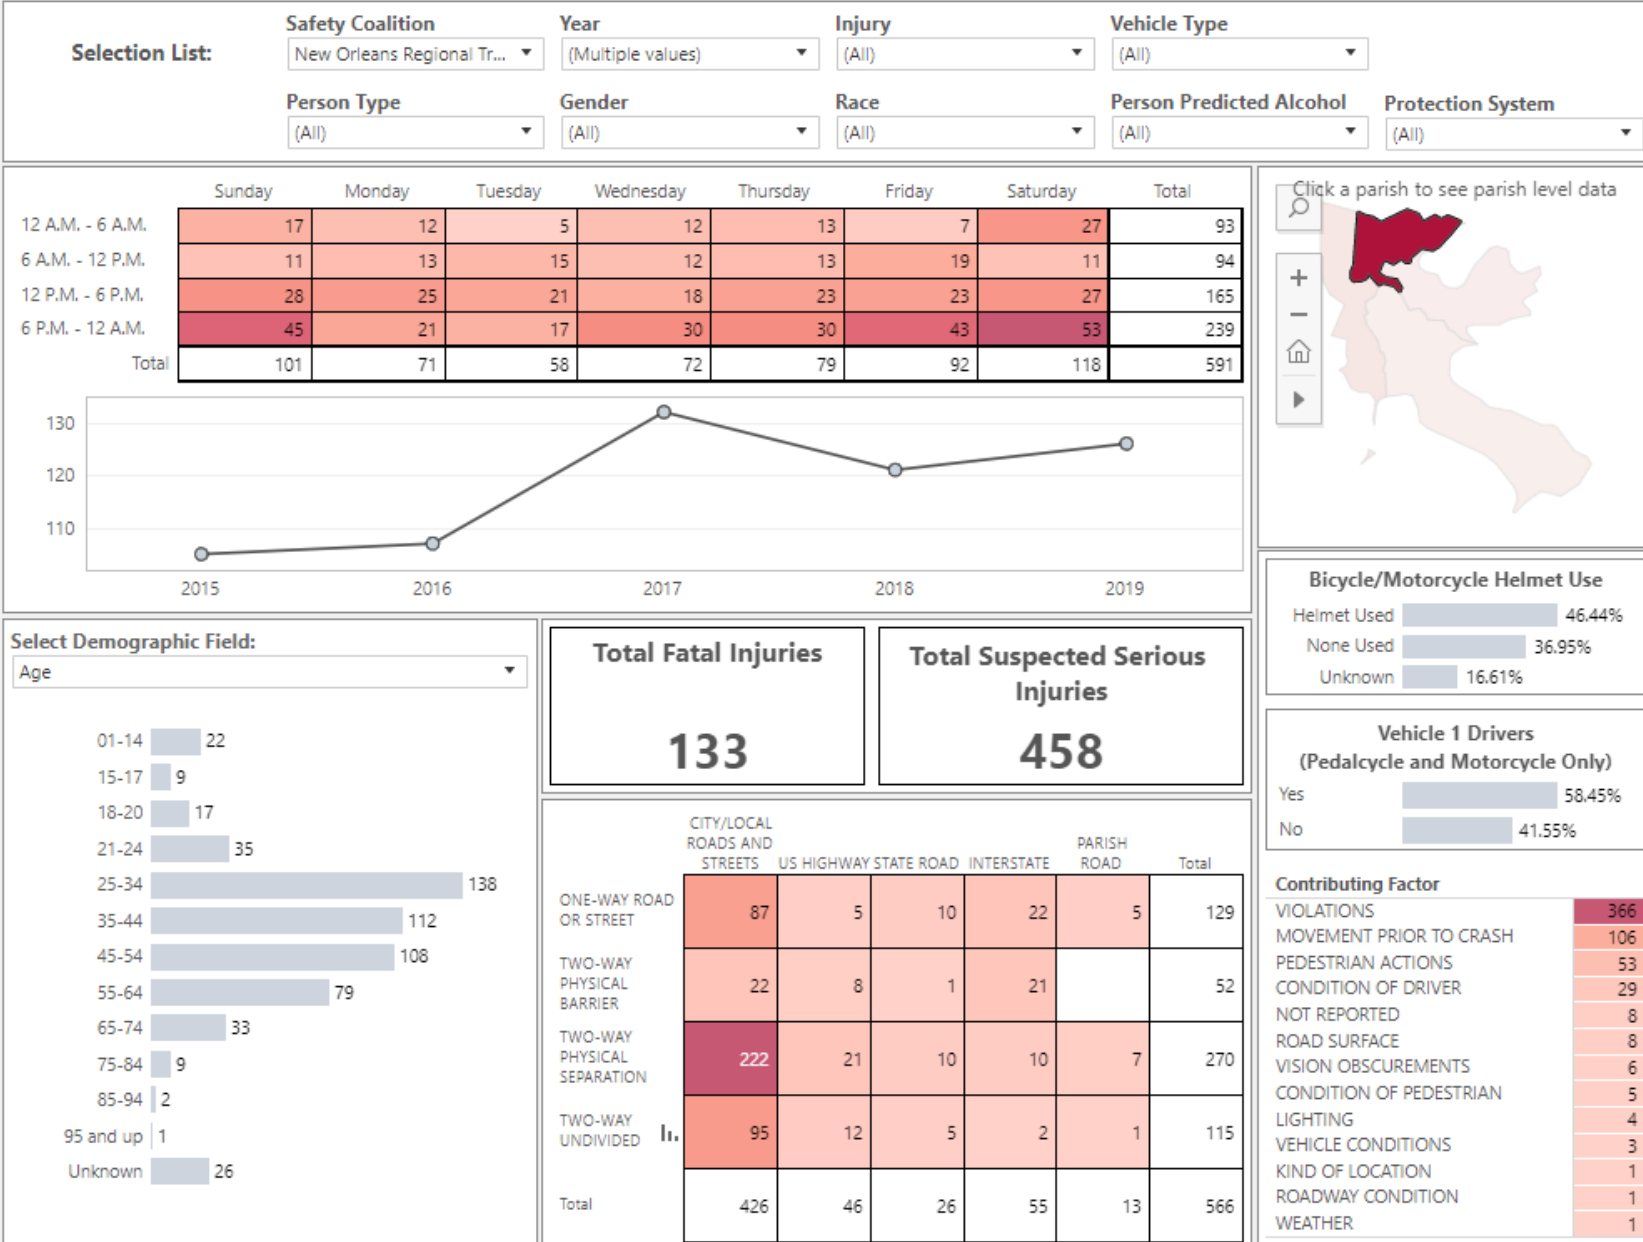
Selection List:

Safety Coalition
New Orleans Regional Tr...

Year
(Multiple values)

Injury
(All)

Vehicle Type
(All)

Person Type
(All)

Gender
(All)

Race
(All)

Person Predicted Alcohol
(All)

Protection System
(All)

| | Sunday | Monday | Tuesday | Wednesday | Thursday | Friday | Saturday | Total |
|---|---|---|---|---|---|---|---|---|
| 12 A.M. - 6 A.M. | 17 | 12 | 5 | 12 | 13 | 7 | 27 | 93 |
| 6 A.M. - 12 P.M. | 11 | 13 | 15 | 12 | 13 | 19 | 11 | 94 |
| 12 P.M. - 6 P.M. | 28 | 25 | 21 | 18 | 23 | 23 | 27 | 165 |
| 6 P.M. - 12 A.M. | 45 | 21 | 17 | 30 | 30 | 43 | 53 | 239 |
| Total | 101 | 71 | 58 | 72 | 79 | 92 | 118 | 591 |

130
120
110
2015
2016
2017
2018
2019

Click a parish to see parish level data

Select Demographic Field:
Age

01-14 22
15-17 9
18-20 17
21-24 35
25-34 138
35-44 112
45-54 108
55-64 79
65-74 33
75-84 9
85-94 2
95 and up 1
Unknown 26

Total Fatal Injuries
133

Total Suspected Serious Injuries
458

| | CITY/LOCAL ROADS AND STREETS | US HIGHWAY | STATE ROAD | INTERSTATE | PARISH ROAD | Total |
|---|---|---|---|---|---|---|
| ONE-WAY ROAD OR STREET | 87 | 5 | 10 | 22 | 5 | 129 |
| TWO-WAY PHYSICAL BARRIER | 22 | 8 | 1 | 21 | | 52 |
| TWO-WAY PHYSICAL SEPARATION | 222 | 21 | 10 | 10 | 7 | 270 |
| TWO-WAY UNDIVIDED | 95 | 12 | 5 | 2 | 1 | 115 |
| Total | 426 | 46 | 26 | 55 | 13 | 566 |

Bicycle/Motorcycle Helmet Use
Helmet Used 46.44%
None Used 36.95%
Unknown 16.61%

Vehicle 1 Drivers
(Pedalcycle and Motorcycle Only)
Yes 58.45%
No 41.55%

Contributing Factor
VIOLATIONS 366
MOVEMENT PRIOR TO CRASH 106
PEDESTRIAN ACTIONS 53
CONDITION OF DRIVER 29
NOT REPORTED 8
ROAD SURFACE 8
VISION OBSCUREMENTS 6
CONDITION OF PEDESTRIAN 5
LIGHTING 4
VEHICLE CONDITIONS 3
KIND OF LOCATION 1
ROADWAY CONDITION 1
WEATHER 1